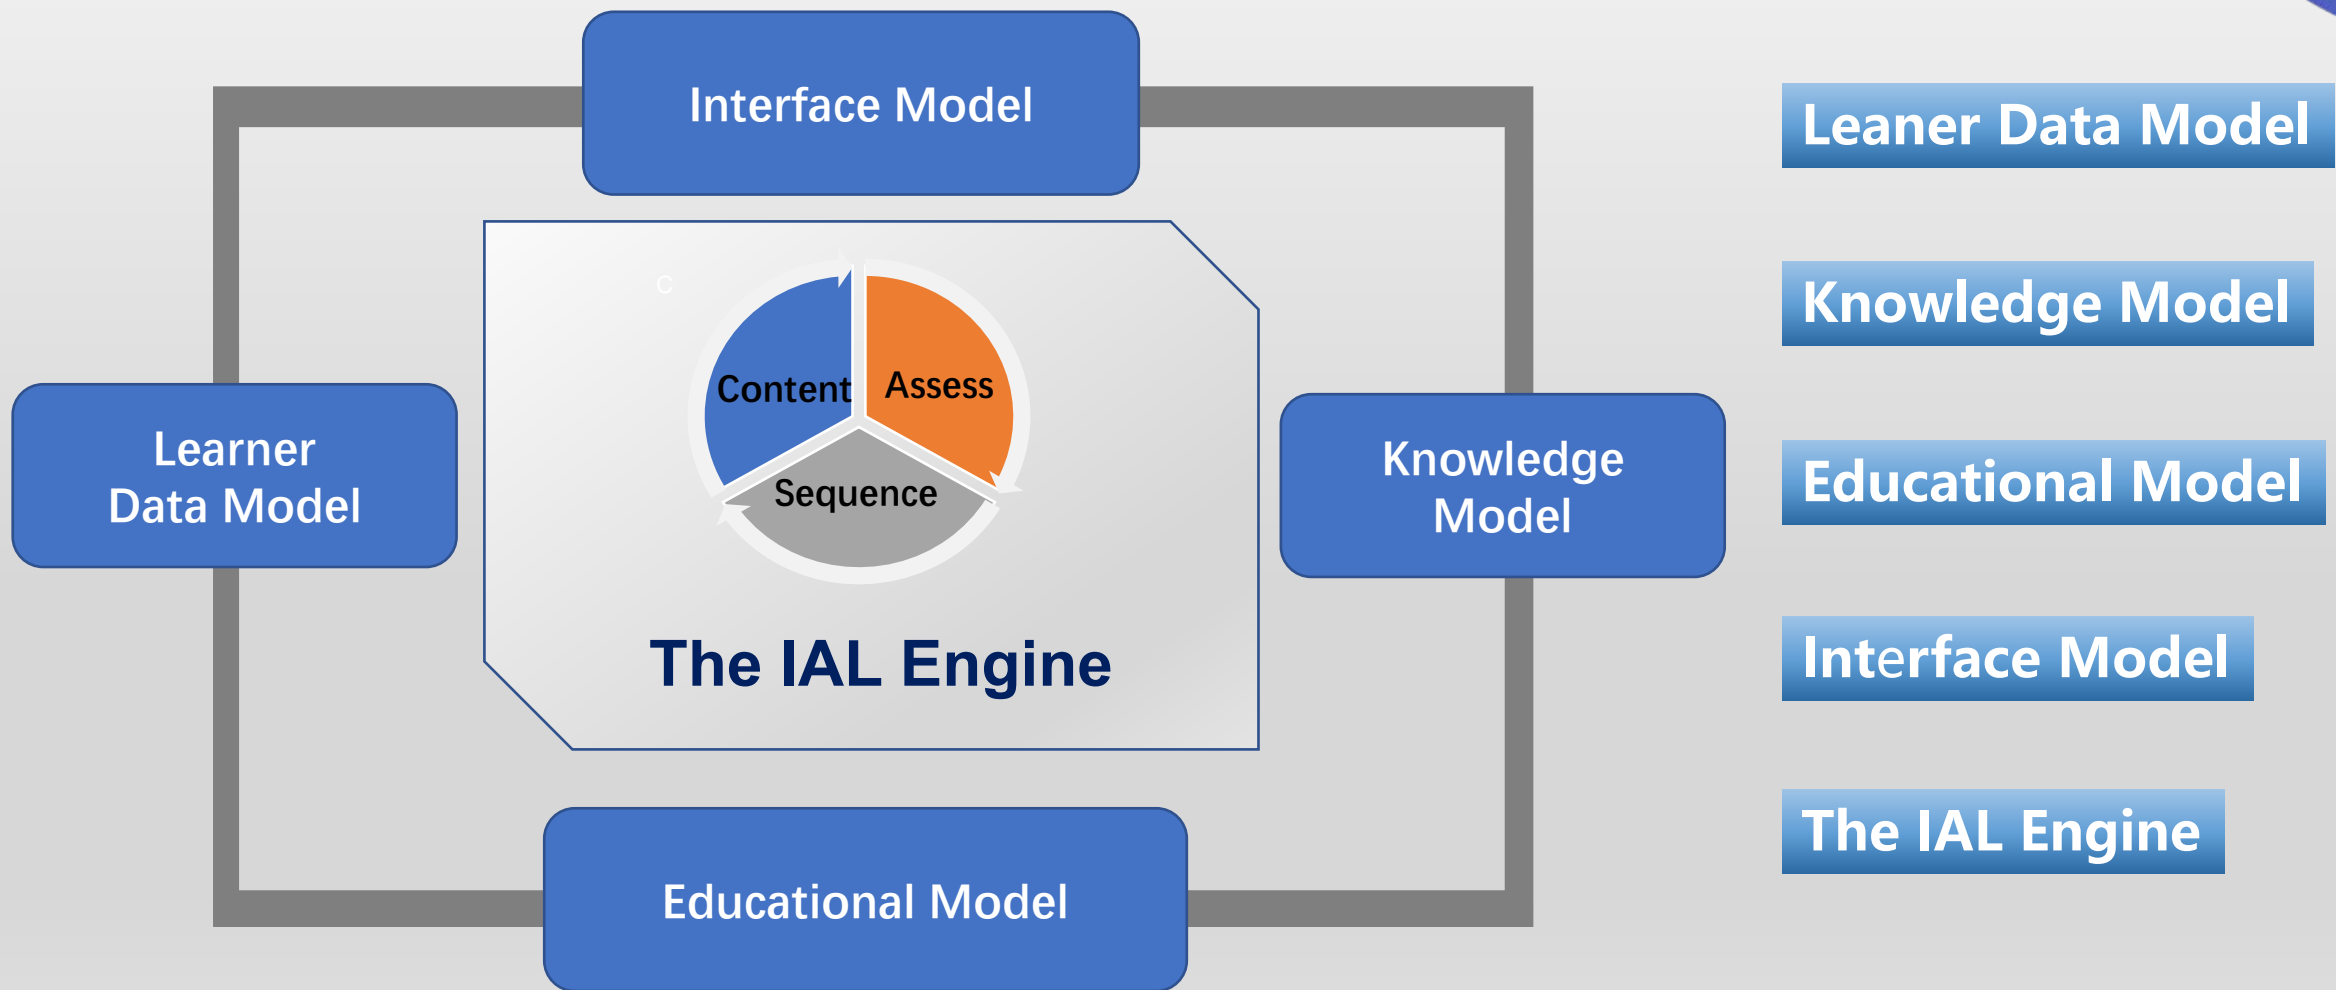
Interface Model

Learner Data Model

Content

Assess

Sequence

The IAL Engine

Knowledge Model

Educational Model

Leaner Data Model

Knowledge Model

Educational Model

Interface Model

The IAL Engine